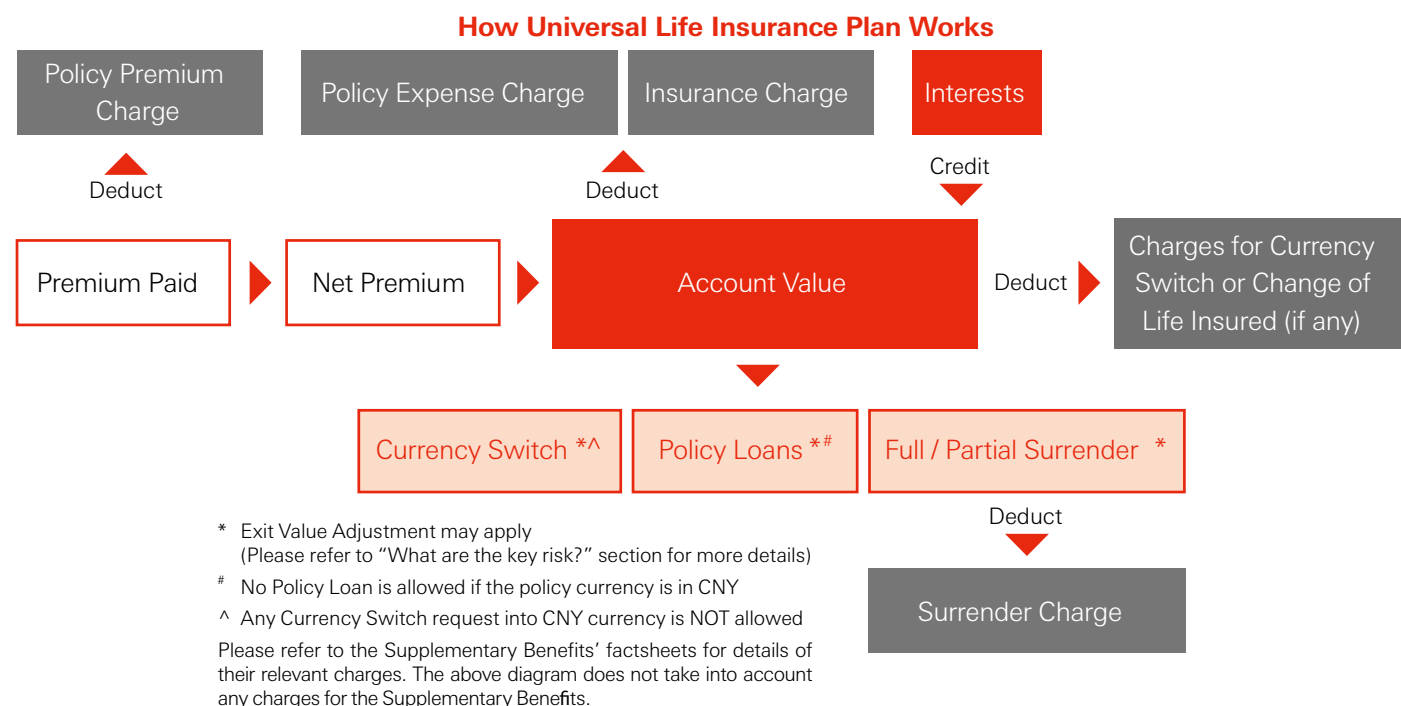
How Universal Life Insurance Plan Works

Policy Premium Charge

Policy Expense Charge

Insurance Charge

Interests

Deduct

Deduct

Credit

Premium Paid

Net Premium

Account Value

Deduct

Charges for Currency Switch or Change of Life Insured (if any)

Currency Switch *^

Policy Loans *#

Full / Partial Surrender *

Deduct

Surrender Charge

* Exit Value Adjustment may apply (Please refer to "What are the key risk?" section for more details)

# No Policy Loan is allowed if the policy currency is in CNY

^ Any Currency Switch request into CNY currency is NOT allowed

Please refer to the Supplementary Benefits' factsheets for details of their relevant charges. The above diagram does not take into account any charges for the Supplementary Benefits.